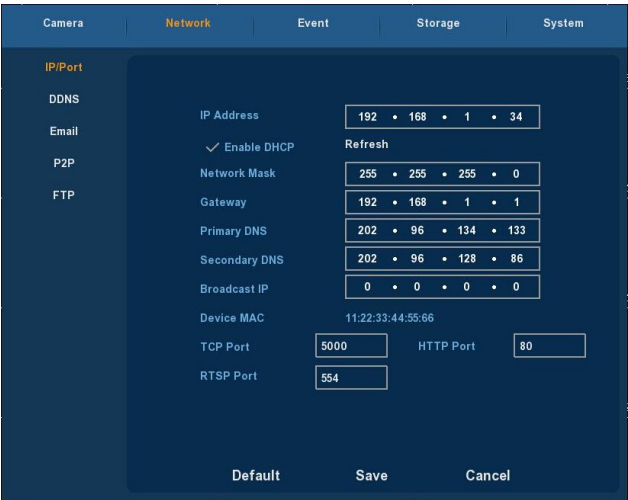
Camera Network Event Storage System

IP/Port
DDNS
Email
P2P
FTP

IP Address 192 • 168 • 1 • 34
✓ Enable DHCP Refresh
Network Mask 255 • 255 • 255 • 0
Gateway 192 • 168 • 1 • 1
Primary DNS 202 • 96 • 134 • 133
Secondary DNS 202 • 96 • 128 • 86
Broadcast IP 0 • 0 • 0 • 0
Device MAC 11:22:33:44:55:66
TCP Port 5000 HTTP Port 80
RTSP Port 554

Default Save Cancel